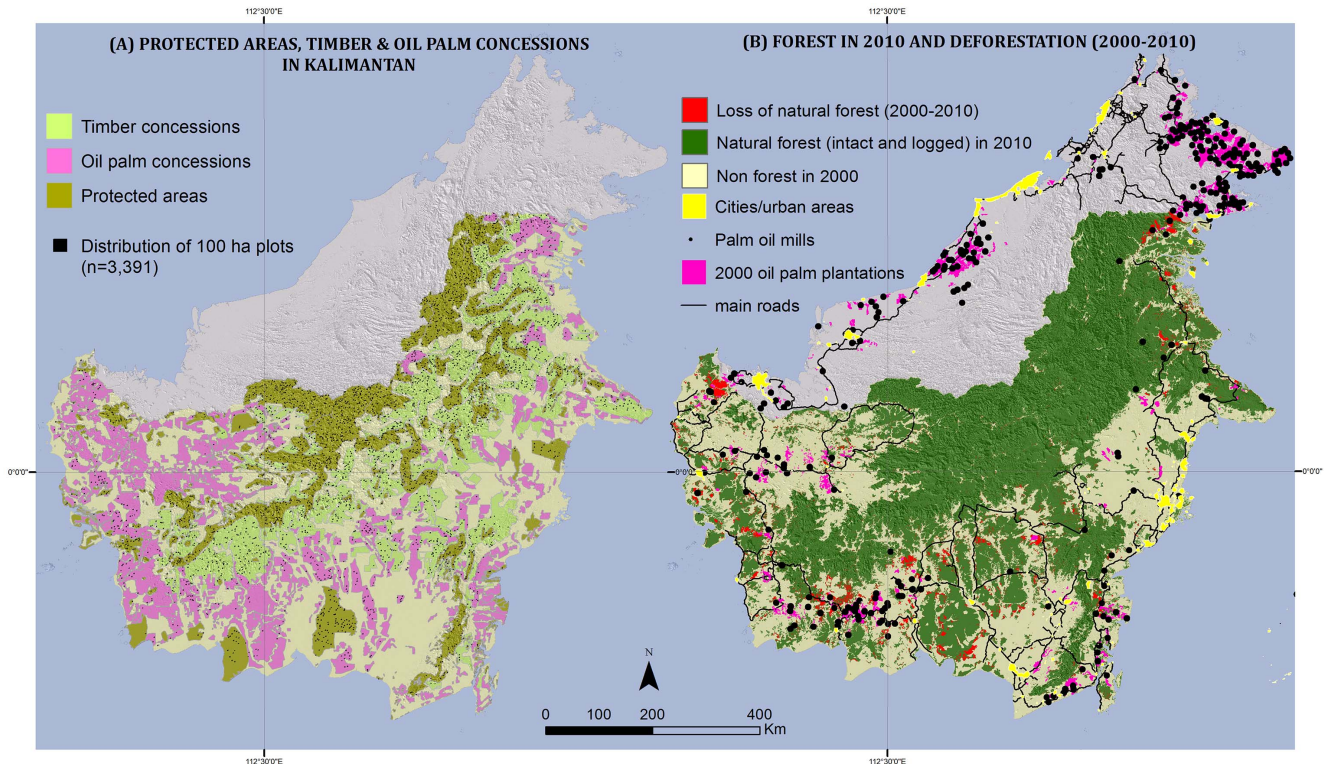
112°30'0"E

112°30'0"E

(A) PROTECTED AREAS, TIMBER & OIL PALM CONCESSIONS IN KALIMANTAN

Timber concessions
Oil palm concessions
Protected areas

Distribution of 100 ha plots (n=3,391)

(B) FOREST IN 2010 AND DEFORESTATION (2000-2010)

Loss of natural forest (2000-2010)
Natural forest (intact and logged) in 2010
Non forest in 2000
Cities/urban areas
Palm oil mills
2000 oil palm plantations
main roads

0°0'0"
0°0'0"
0°0'0"

N

0 100 200 400
Km

112°30'0"E

112°30'0"E